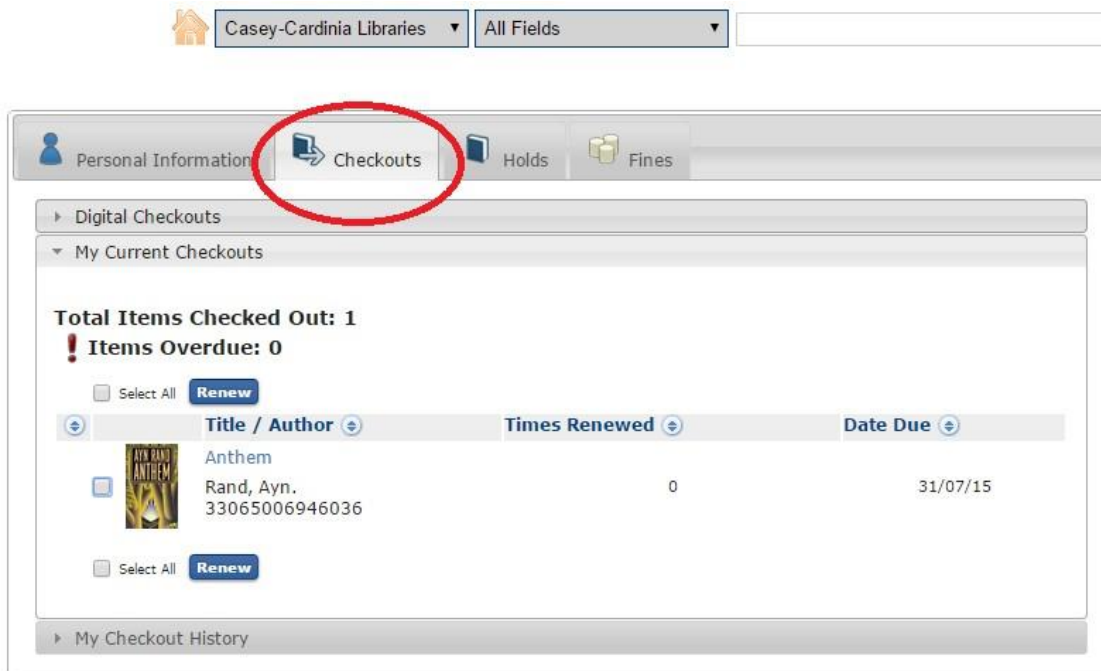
Casey-Cardinia Libraries ▾ All Fields ▾

Personal Information Checkouts Holds Fines

Digital Checkouts

My Current Checkouts

Total Items Checked Out: 1
Items Overdue: 0

Select All Renew

| | Title / Author | Times Renewed | Date Due |
|---|---|---|---|
| AYN RAND ANTHEM | Anthem Rand, Ayn. 33065006946036 | 0 | 31/07/15 |

Select All Renew

My Checkout History